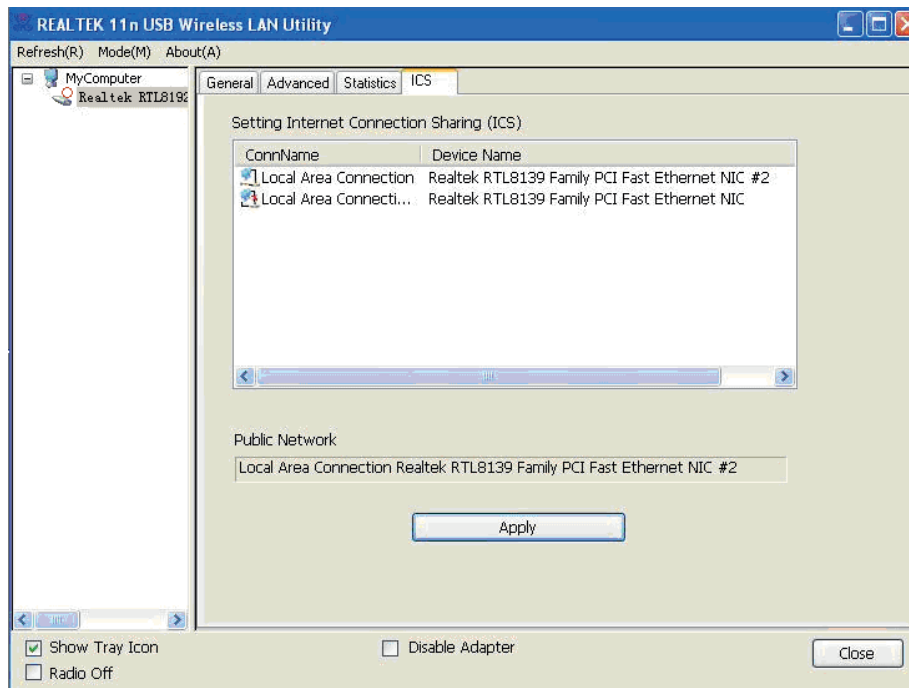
REALTEK 11n USB Wireless LAN Utility

Refresh(R) Mode(M) About(A)

MyComputer
Realtek RTL8192

General | Advanced | Statistics | ICS

Setting Internet Connection Sharing (ICS)

| ConnName | Device Name |
|---|---|
| Local Area Connection | Realtek RTL8139 Family PCI Fast Ethernet NIC #2 |
| Local Area Connecti... | Realtek RTL8139 Family PCI Fast Ethernet NIC |

Public Network

Local Area Connection Realtek RTL8139 Family PCI Fast Ethernet NIC #2

Apply

Show Tray Icon
Radio Off
Disable Adapter
Close